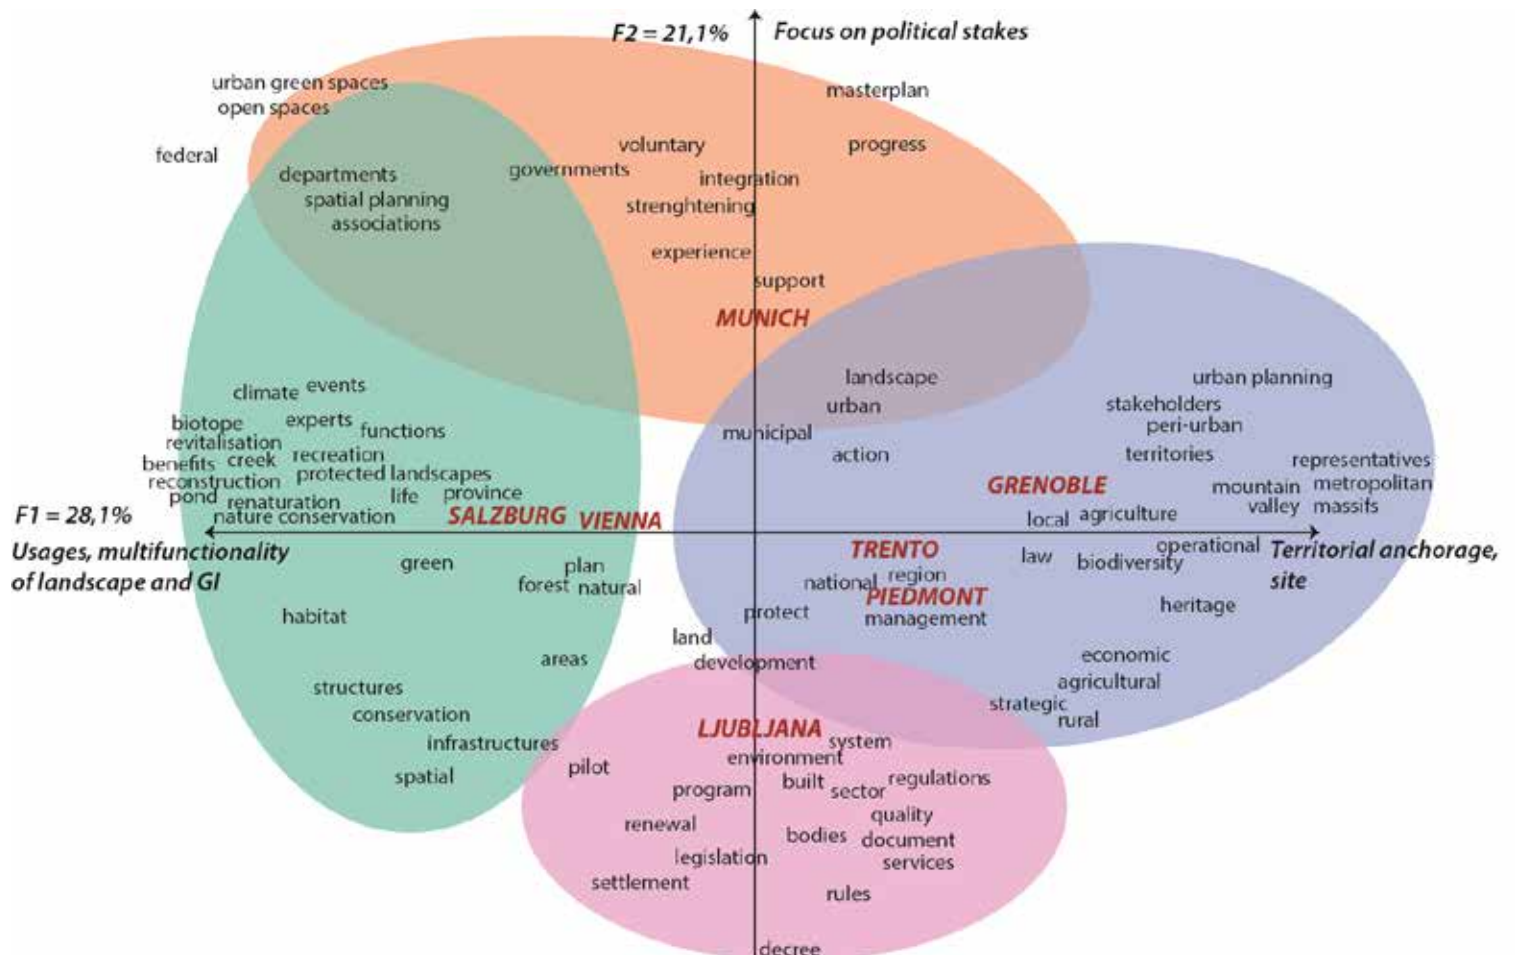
F2 = 21,1% Focus on political stakes

urban green spaces
open spaces
federal
departments
spatial planning
associations
governments
voluntary
integration
strenghtening
experience
support
masterplan
progress
MUNICH

landscape
urban
municipal
action
urban planning
stakeholders
peri-urban
territories
representatives
GRENOBLE
mountain
metropolitan
valley
massifs
local
agriculture

climate
events
biotope
experts
functions
revitalisation
benefits
creek
recreation
reconstruction
protected landscapes
pond
renaturation
life
province
nature conservation
SALZBURG
VIENNA

F1 = 28,1%
Usages, multifunctionality of landscape and GI

Territorial anchorage, site

green
plan
forest
natural
habitat
TRENTO
national
region
PIEDMONT
protect
management
law
biodiversity
operational
heritage
land
development
areas
structures
conservation
infrastructures
spatial
economic
agricultural
strategic
rural
LJUBLJANA
system
environment
pilot
program
built
sector
regulations
renewal
quality
bodies
document
services
legislation
settlement
rules
decree